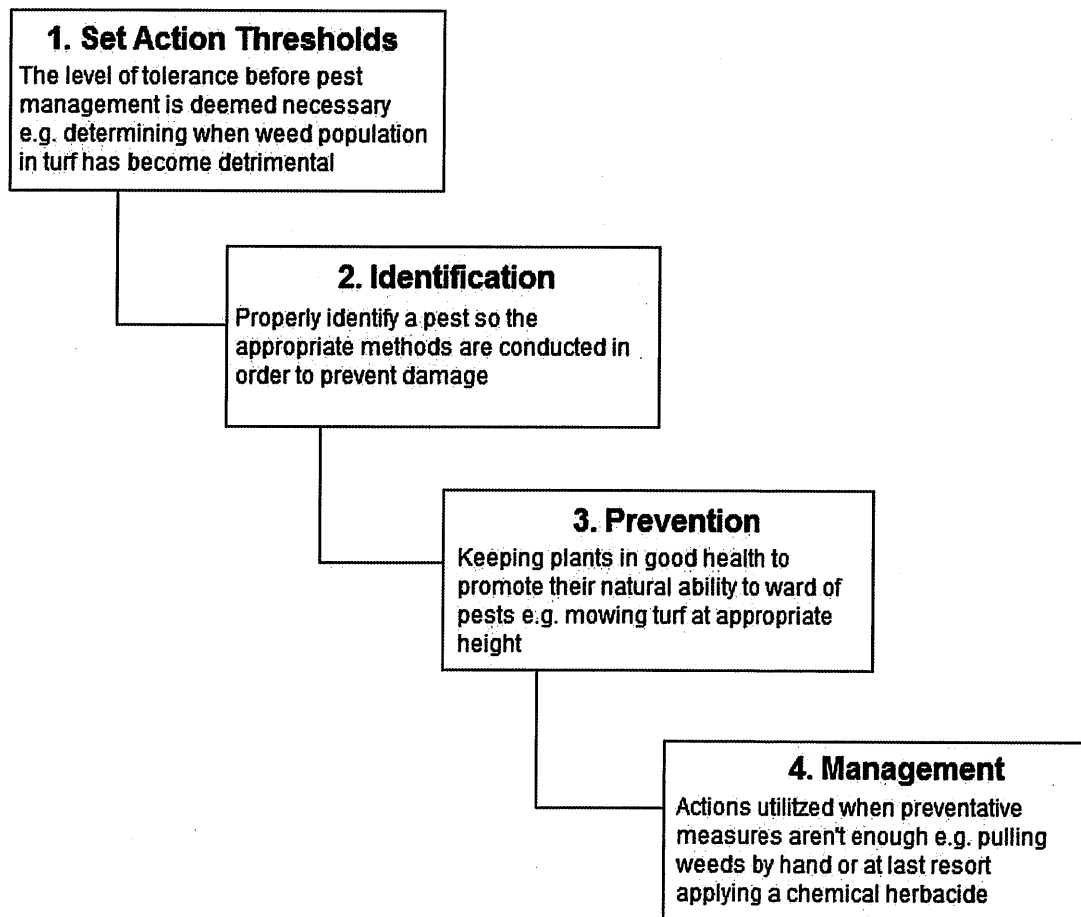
1. Set Action Thresholds

The level of tolerance before pest management is deemed necessary e.g. determining when weed population in turf has become detrimental

2. Identification

Properly identify a pest so the appropriate methods are conducted in order to prevent damage

3. Prevention

Keeping plants in good health to promote their natural ability to ward of pests e.g. mowing turf at appropriate height

4. Management

Actions utilitzed when preventative measures aren't enough e.g. pulling weeds by hand or at last resort applying a chemical herbacide